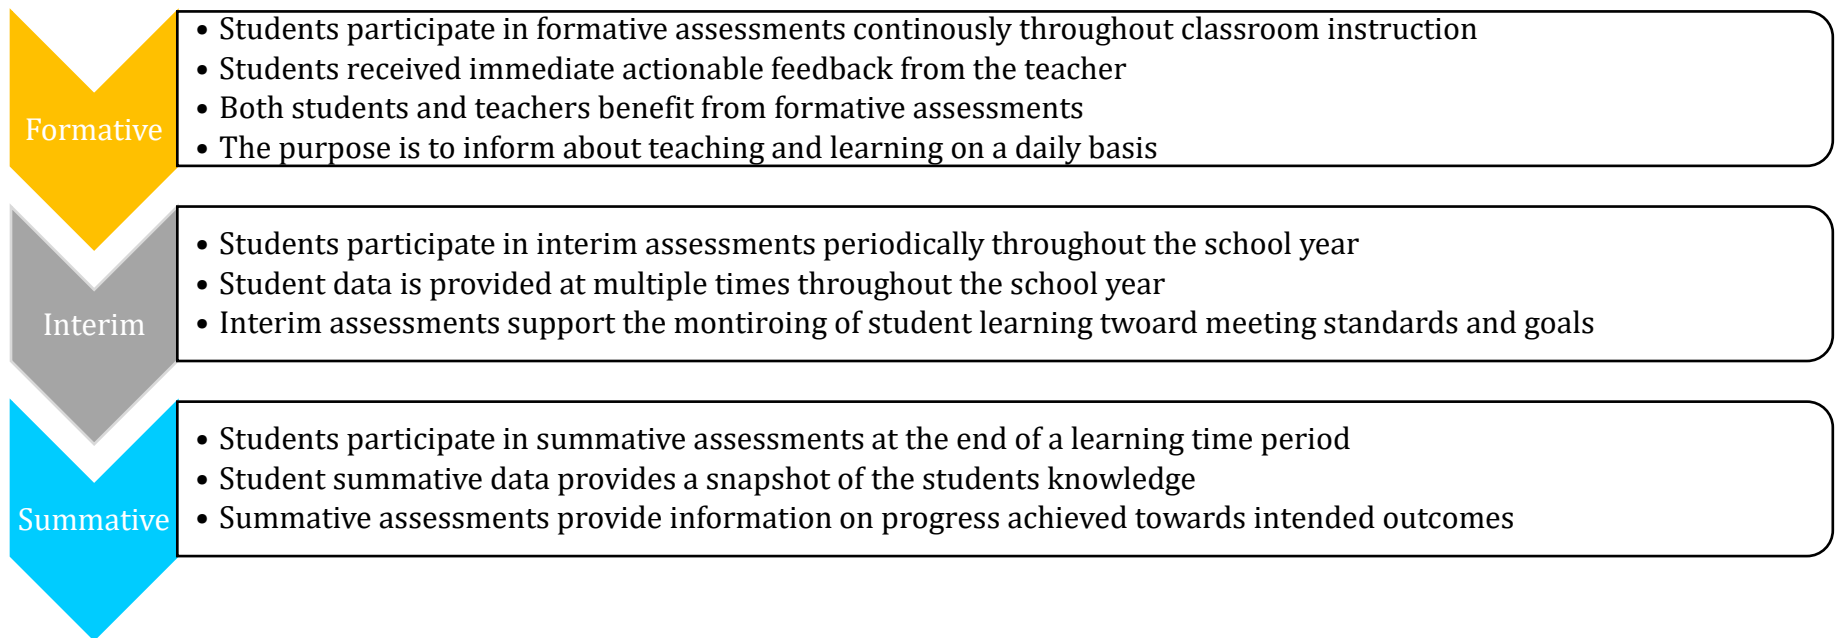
Formative

- Students participate in formative assessments continously throughout classroom instruction
- Students received immediate actionable feedback from the teacher
- Both students and teachers benefit from formative assessments
- The purpose is to inform about teaching and learning on a daily basis

Interim

- Students participate in interim assessments periodically throughout the school year
- Student data is provided at multiple times throughout the school year
- Interim assessments support the montiroing of student learning twoard meeting standards and goals

Summative

- Students participate in summative assessments at the end of a learning time period
- Student summative data provides a snapshot of the students knowledge
- Summative assessments provide information on progress achieved towards intended outcomes